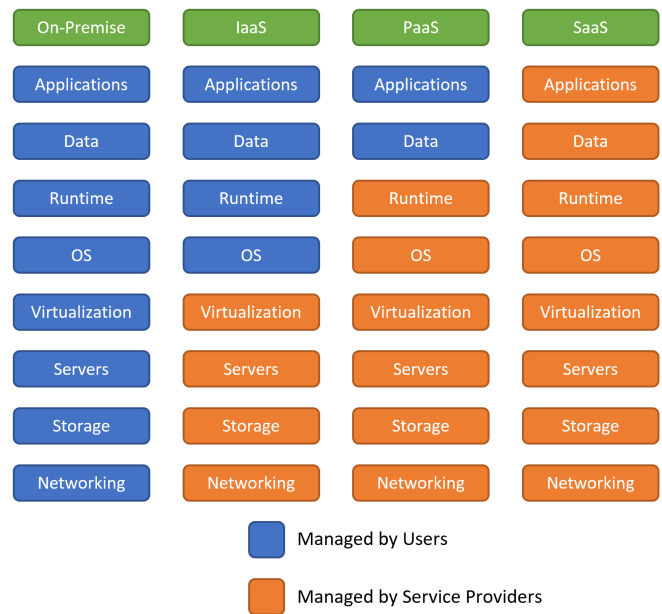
| On-Premise | IaaS | PaaS | SaaS |
|---|---|---|---|
| Applications | Applications | Applications | Applications |
| Data | Data | Data | Data |
| Runtime | Runtime | Runtime | Runtime |
| OS | OS | OS | OS |
| Virtualization | Virtualization | Virtualization | Virtualization |
| Servers | Servers | Servers | Servers |
| Storage | Storage | Storage | Storage |
| Networking | Networking | Networking | Networking |

Managed by Users

Managed by Service Providers